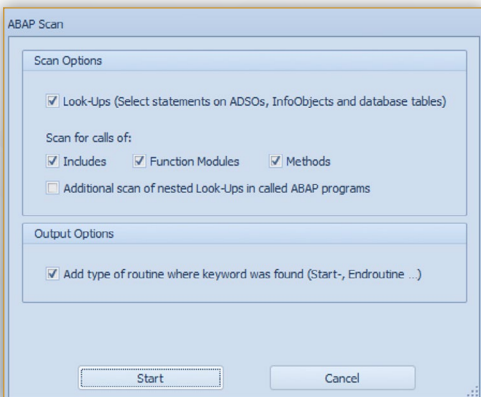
ABAP Scan

Scan Options

Look-Ups (Select statements on ADSOs, InfoObjects and database tables)

Scan for calls of:

Includes Function Modules Methods

Additional scan of nested Look-Ups in called ABAP programs

Output Options

Add type of routine where keyword was found (Start-, Endroutine ...)

Start

Cancel